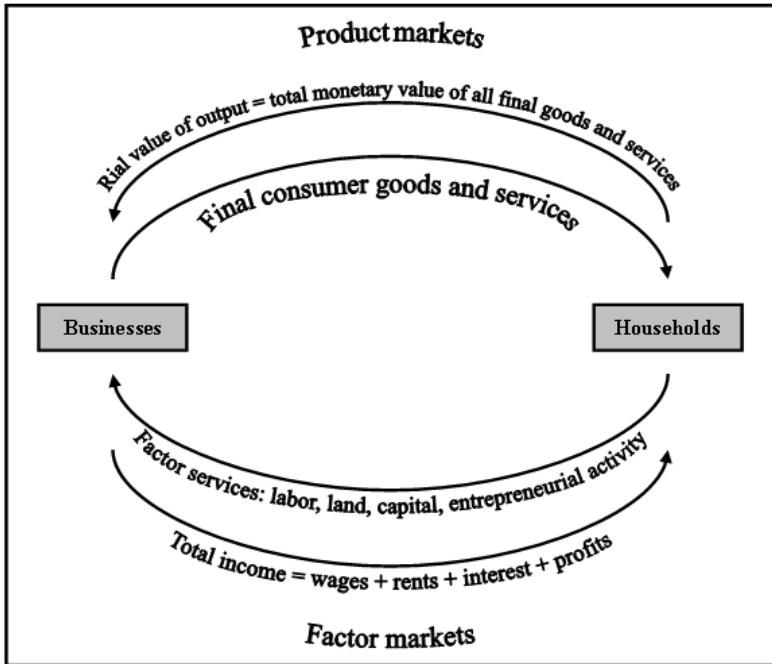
Product markets

Rial value of output = total monetary value of all final goods and services

Final consumer goods and services

Businesses

Households

Factor services: labor, land, capital, entrepreneurial activity

Total income = wages + rents + interest + profits

Factor markets